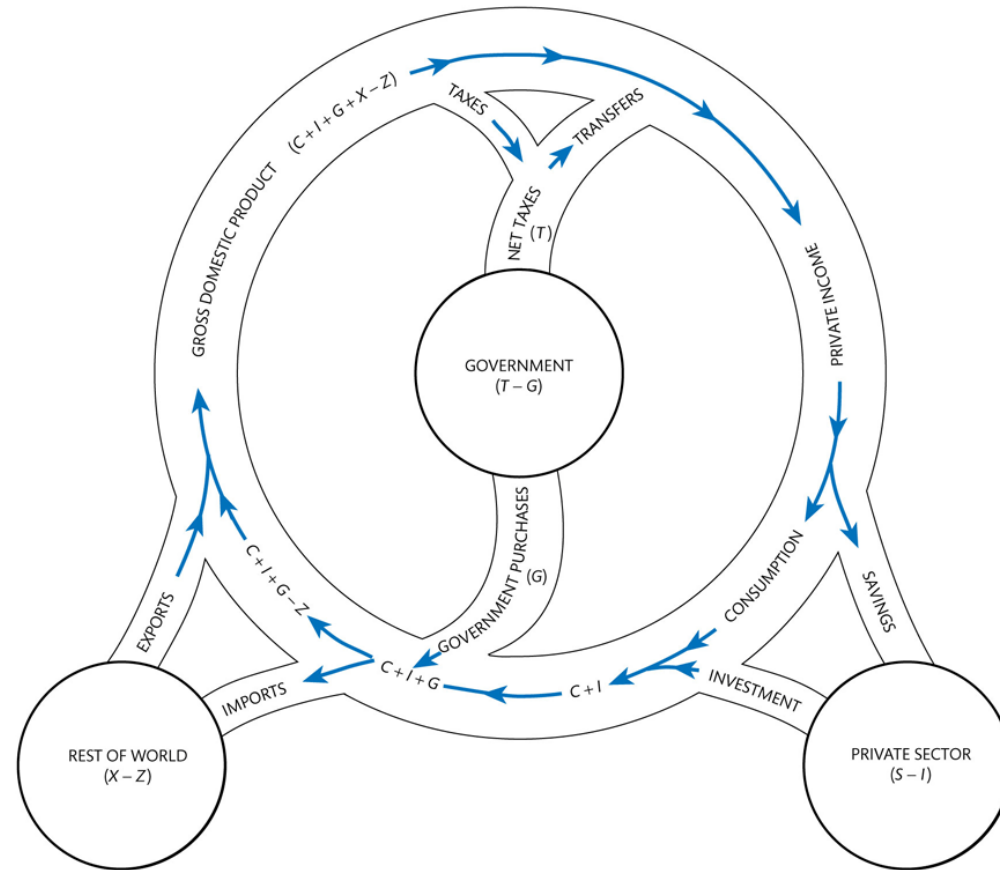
GROSS DOMESTIC PRODUCT $(C + I + G + X - Z)$

TAXES

TRANSFERS

NET TAXES $(T)$

PRIVATE INCOME

GOVERNMENT $(T - G)$

GOVERNMENT PURCHASES $(G)$

CONSUMPTION

SAVINGS

$C + I + G - Z$

EXPORTS

IMPORTS

$C + I + G$

$C + I$

INVESTMENT

REST OF WORLD $(X - Z)$

PRIVATE SECTOR $(S - I)$